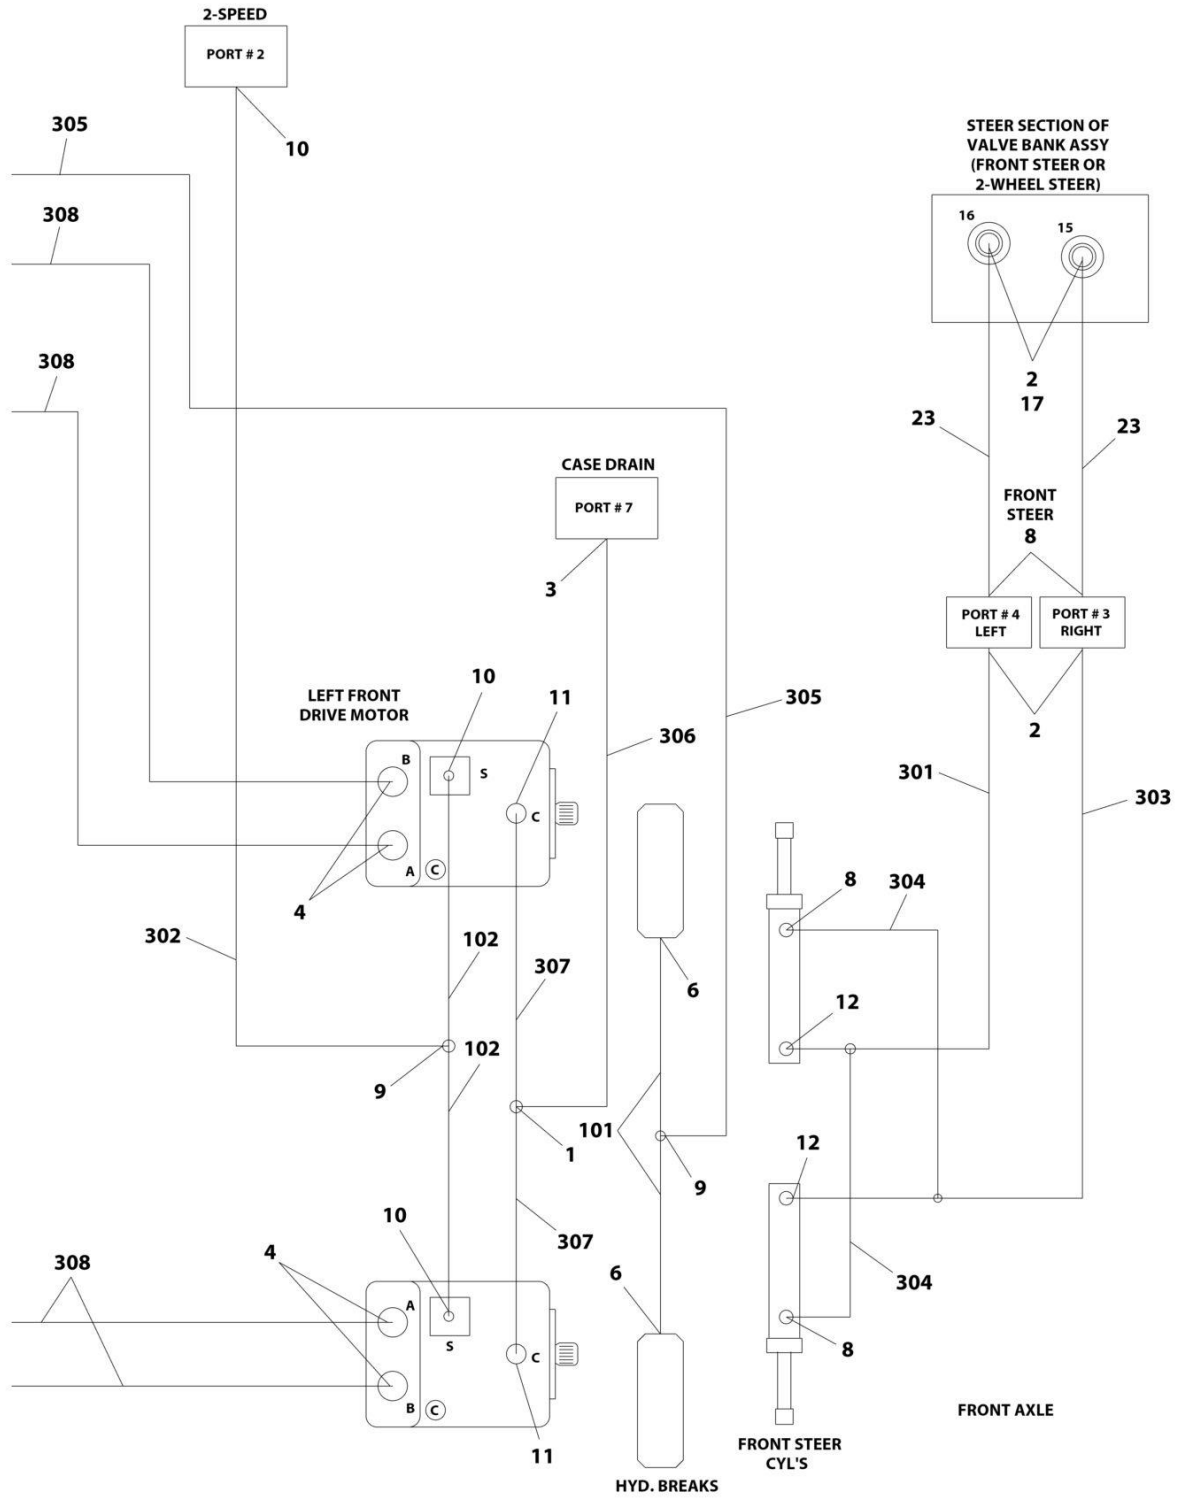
2-SPEED

PORT # 2

10

305

308

308

STEER SECTION OF VALVE BANK ASSY (FRONT STEER OR 2-WHEEL STEER)

16

15

2
17

23

23

FRONT STEER
8

PORT # 4 LEFT

PORT # 3 RIGHT

2

CASE DRAIN

PORT # 7

3

LEFT FRONT DRIVE MOTOR

10

11

305

306

B

S

C

A

C

4

301

303

8

304

12

302

102

307

6

9

102

1

101

9

12

10

307

304

308

4

A

S

C

B

C

6

8

11

HYD. BREAKS

FRONT STEER CYL'S

FRONT AXLE